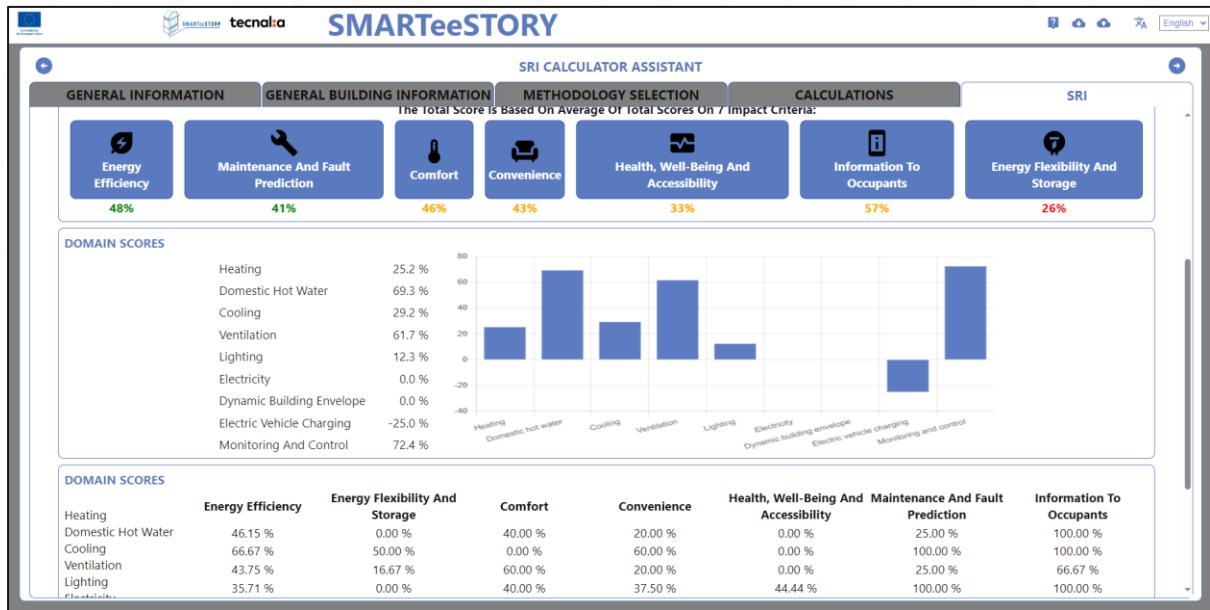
SMARTeeSTORY tecnalia SMARTeeSTORY

English

SRI CALCULATOR ASSISTANT

GENERAL INFORMATION | GENERAL BUILDING INFORMATION | METHODOLOGY SELECTION | CALCULATIONS | SRI

The Total Score Is Based On Average Of Total Scores On 7 Impact Criteria:

Energy Efficiency 48%
Maintenance And Fault Prediction 41%
Comfort 46%
Convenience 43%
Health, Well-Being And Accessibility 33%
Information To Occupants 57%
Energy Flexibility And Storage 26%

DOMAIN SCORES

| | |
|---|---|
| Heating | 25.2 % |
| Domestic Hot Water | 69.3 % |
| Cooling | 29.2 % |
| Ventilation | 61.7 % |
| Lighting | 12.3 % |
| Electricity | 0.0 % |
| Dynamic Building Envelope | 0.0 % |
| Electric Vehicle Charging | -25.0 % |
| Monitoring And Control | 72.4 % |

80 60 40 20 0 -20 -40
Heating, Domestic hot water, Cooling, Ventilation, Lighting, Electricity, Dynamic building envelope, Electric vehicle charging, Monitoring and control

DOMAIN SCORES

| | Energy Efficiency | Energy Flexibility And Storage | Comfort | Convenience | Health, Well-Being And Accessibility | Maintenance And Fault Prediction | Information To Occupants |
|---|---|---|---|---|---|---|---|
| Heating | | | | | | | |
| Domestic Hot Water | 46.15 % | 0.00 % | 40.00 % | 20.00 % | 0.00 % | 25.00 % | 100.00 % |
| Cooling | 66.67 % | 50.00 % | 0.00 % | 60.00 % | 0.00 % | 100.00 % | 100.00 % |
| Ventilation | 43.75 % | 16.67 % | 60.00 % | 20.00 % | 0.00 % | 25.00 % | 66.67 % |
| Lighting | 35.71 % | 0.00 % | 40.00 % | 37.50 % | 44.44 % | 100.00 % | 100.00 % |
| Electricity | | | | | | | |